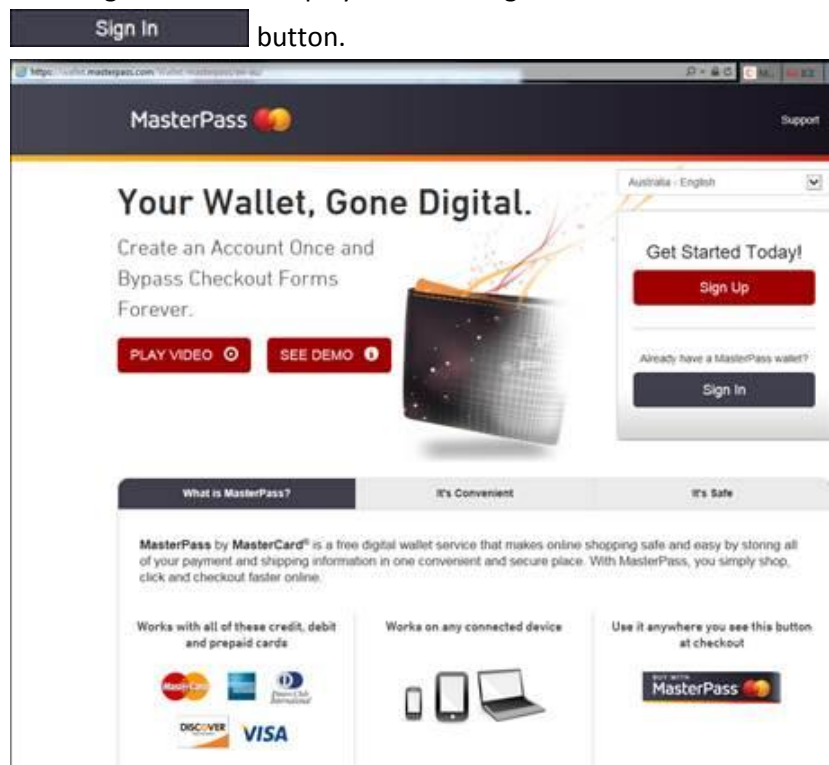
Sign In button.

https://wallet.masterpass.com/Wallet-masterpass/en-au/

MasterPass

Support

Australia - English

Your Wallet, Gone Digital.

Create an Account Once and Bypass Checkout Forms Forever.

PLAY VIDEO

SEE DEMO

Get Started Today!

Sign Up

Already have a MasterPass wallet?

Sign In

What is MasterPass?

It's Convenient

It's Safe

MasterPass by MasterCard® is a free digital wallet service that makes online shopping safe and easy by storing all of your payment and shipping information in one convenient and secure place. With MasterPass, you simply shop, click and checkout faster online.

Works with all of these credit, debit and prepaid cards

Works on any connected device

Use it anywhere you see this button at checkout

MasterCard

Diners Club International

DISCOVER

VISA

BUY WITH MasterPass